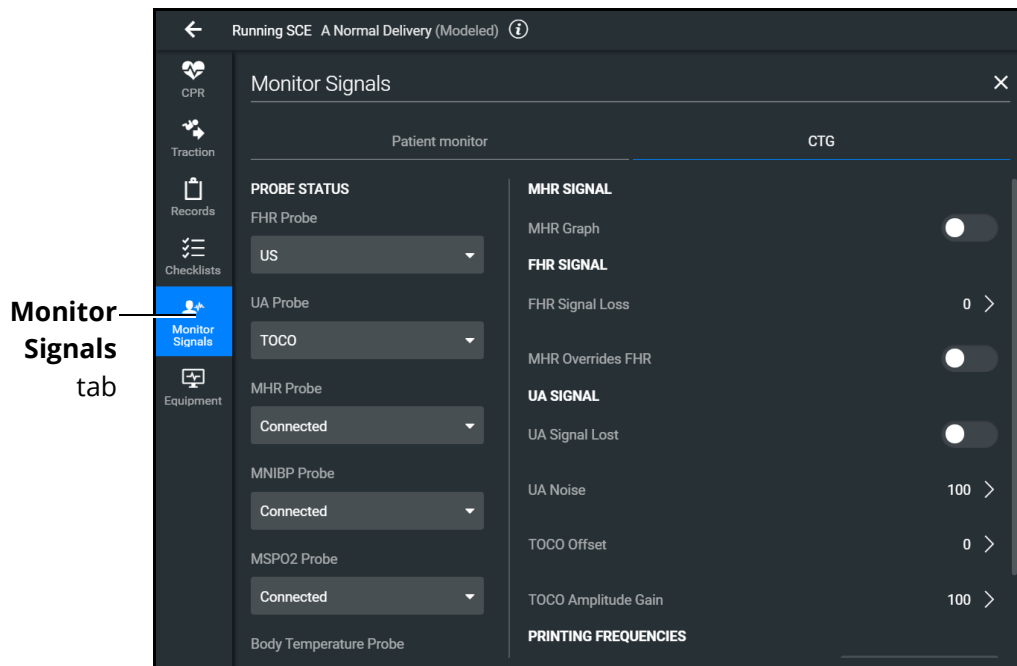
←
Running SCE A Normal Delivery (Modeled) ⓘ

CPR
Traction
Records
Checklists
Monitor Signals
Equipment

Monitor Signals tab

Monitor Signals ×

Patient monitor
CTG

PROBE STATUS
FHR Probe
US
UA Probe
TOCO
MHR Probe
Connected
MNIBP Probe
Connected
MSPO2 Probe
Connected
Body Temperature Probe

MHR SIGNAL
MHR Graph
FHR SIGNAL
FHR Signal Loss 0 >
MHR Overrides FHR
UA SIGNAL
UA Signal Lost
UA Noise 100 >
TOCO Offset 0 >
TOCO Amplitude Gain 100 >
PRINTING FREQUENCIES